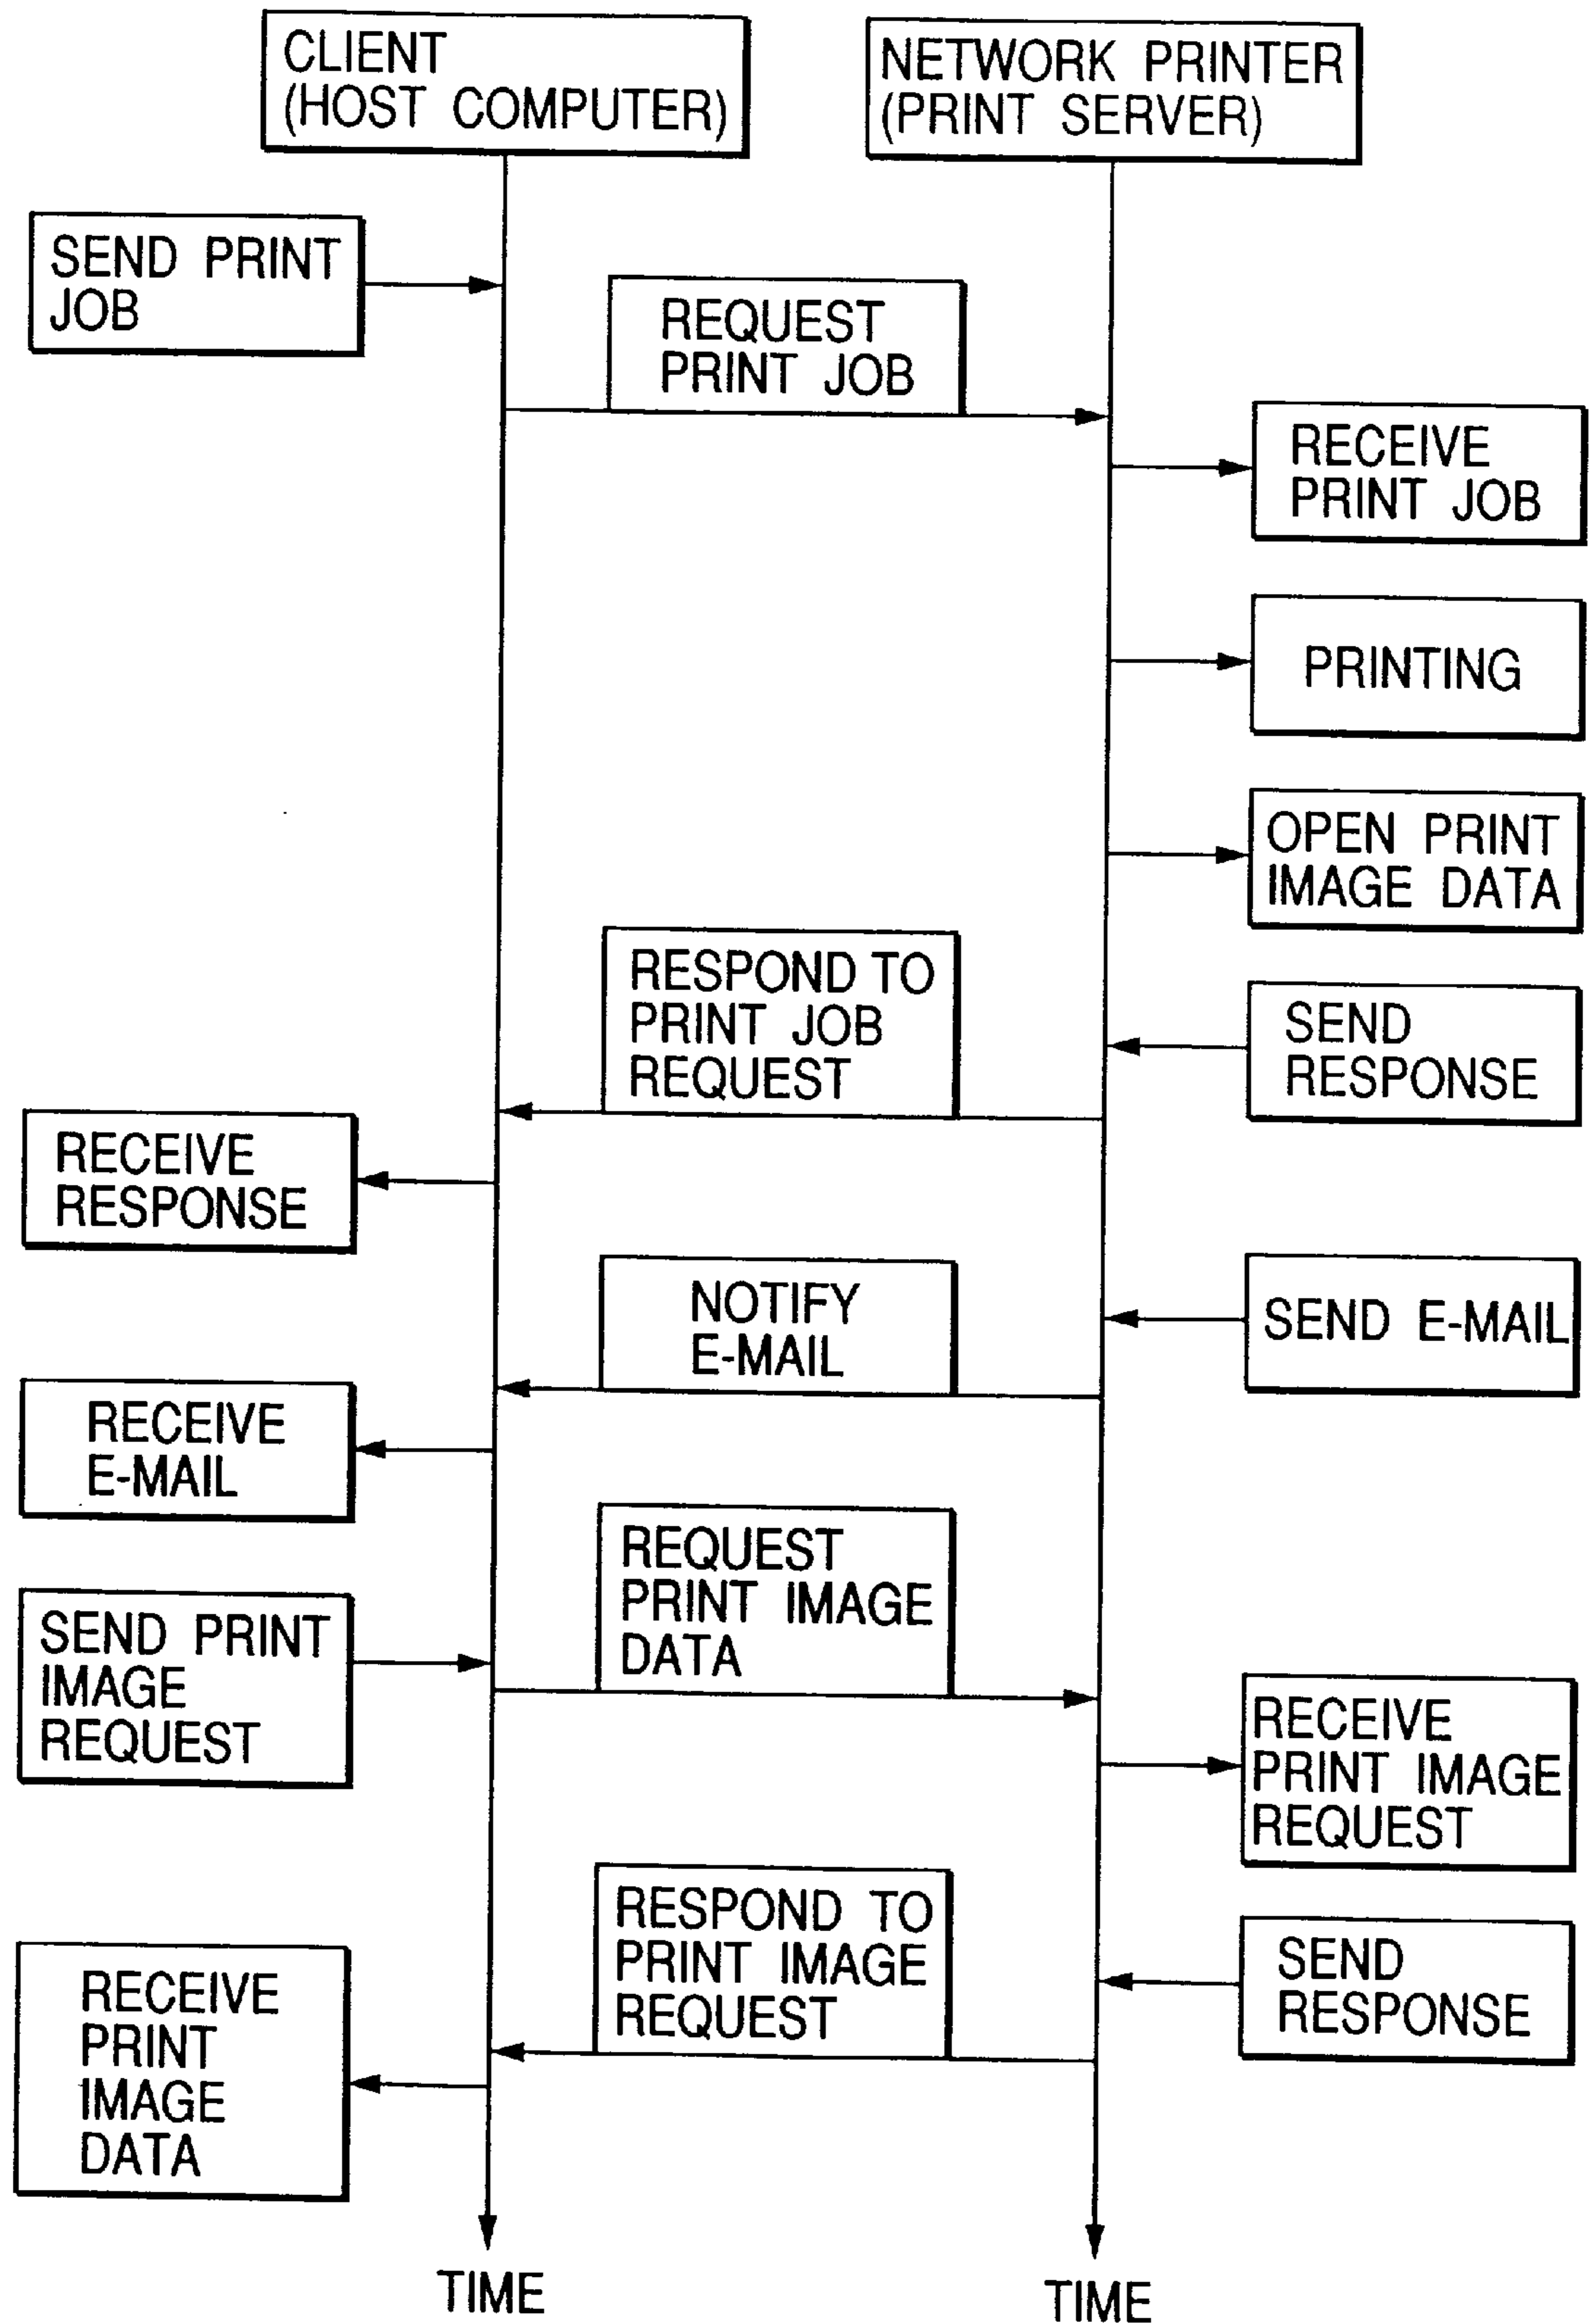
CLIENT (HOST COMPUTER)

NETWORK PRINTER (PRINT SERVER)

SEND PRINT JOB

REQUEST PRINT JOB

RECEIVE PRINT JOB

PRINTING

OPEN PRINT IMAGE DATA

RESPOND TO PRINT JOB REQUEST

SEND RESPONSE

RECEIVE RESPONSE

NOTIFY E-MAIL

SEND E-MAIL

RECEIVE E-MAIL

REQUEST PRINT IMAGE DATA

SEND PRINT IMAGE REQUEST

RECEIVE PRINT IMAGE REQUEST

RESPOND TO PRINT IMAGE REQUEST

SEND RESPONSE

RECEIVE PRINT IMAGE DATA

TIME

TIME